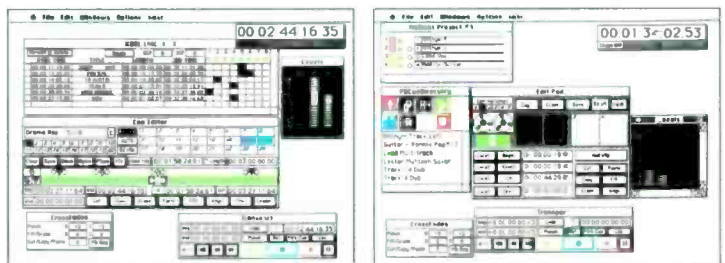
File Edit Windows Options Help

00 02 44 16 35

Levels

Cue Editor

Drums Rep

Crossfades

File Edit Windows Options Help

00 01 3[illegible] 02 53

Edit Pad

Crossfades

Transport

Guitar - Rommie Pop
Lead Multitrack
Lester Mulligan Solo
Trax - 4 Dub
Trax - 4 Dub